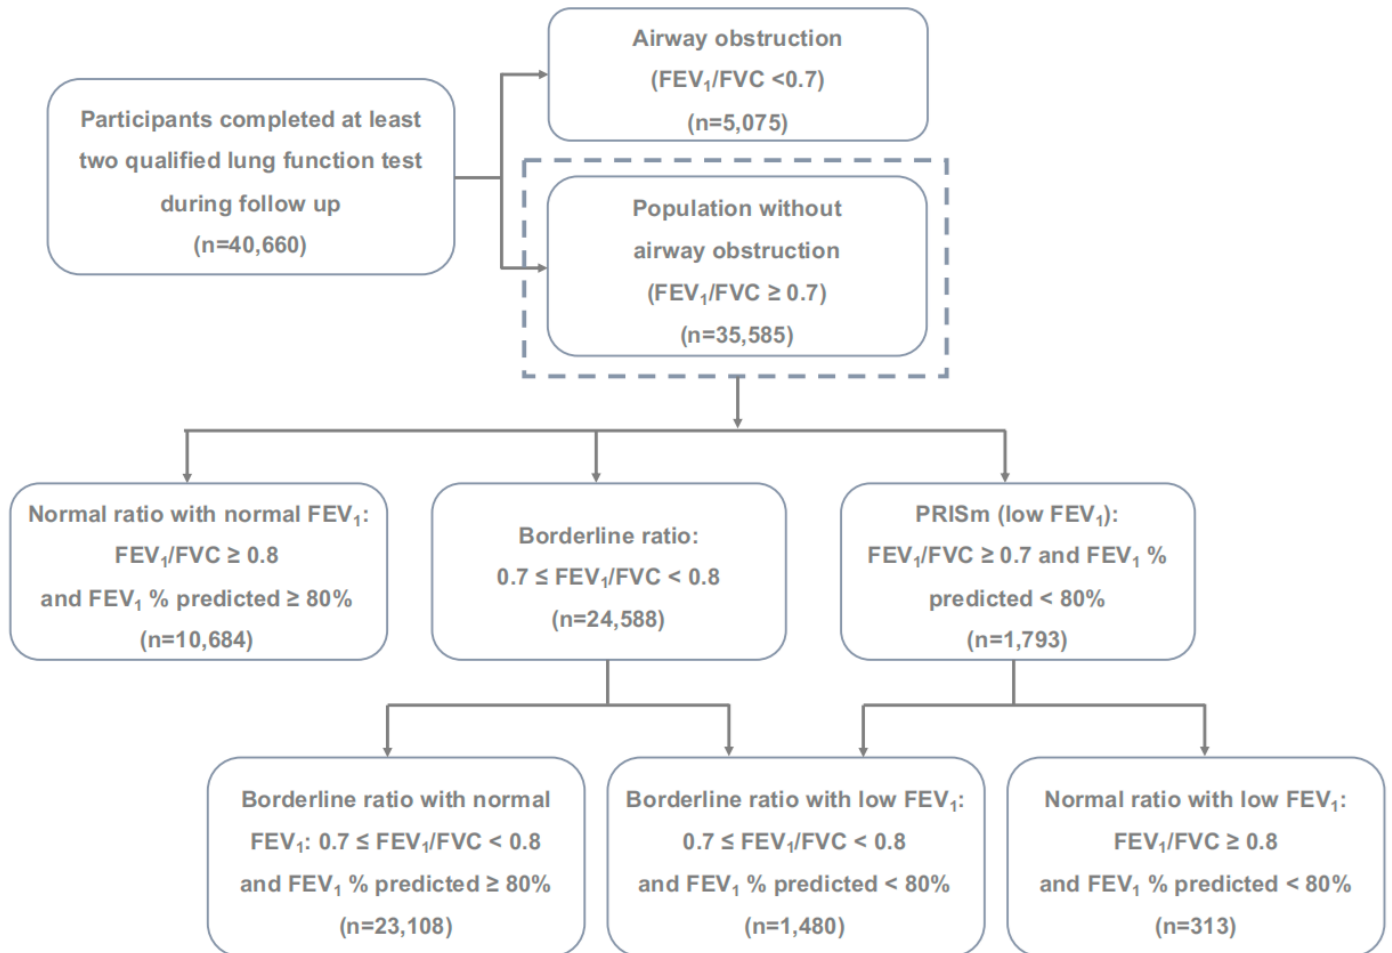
Participants completed at least two qualified lung function test during follow up (n=40,660)

Airway obstruction ($FEV_1$/FVC <0.7) (n=5,075)

Population without airway obstruction ($FEV_1$/FVC ≥ 0.7) (n=35,585)

Normal ratio with normal $FEV_1$: $FEV_1$/FVC ≥ 0.8 and $FEV_1$ % predicted ≥ 80% (n=10,684)

Borderline ratio: 0.7 ≤ $FEV_1$/FVC < 0.8 (n=24,588)

PRISm (low $FEV_1$): $FEV_1$/FVC ≥ 0.7 and $FEV_1$ % predicted < 80% (n=1,793)

Borderline ratio with normal $FEV_1$: 0.7 ≤ $FEV_1$/FVC < 0.8 and $FEV_1$ % predicted ≥ 80% (n=23,108)

Borderline ratio with low $FEV_1$: 0.7 ≤ $FEV_1$/FVC < 0.8 and $FEV_1$ % predicted < 80% (n=1,480)

Normal ratio with low $FEV_1$: $FEV_1$/FVC ≥ 0.8 and $FEV_1$ % predicted < 80% (n=313)